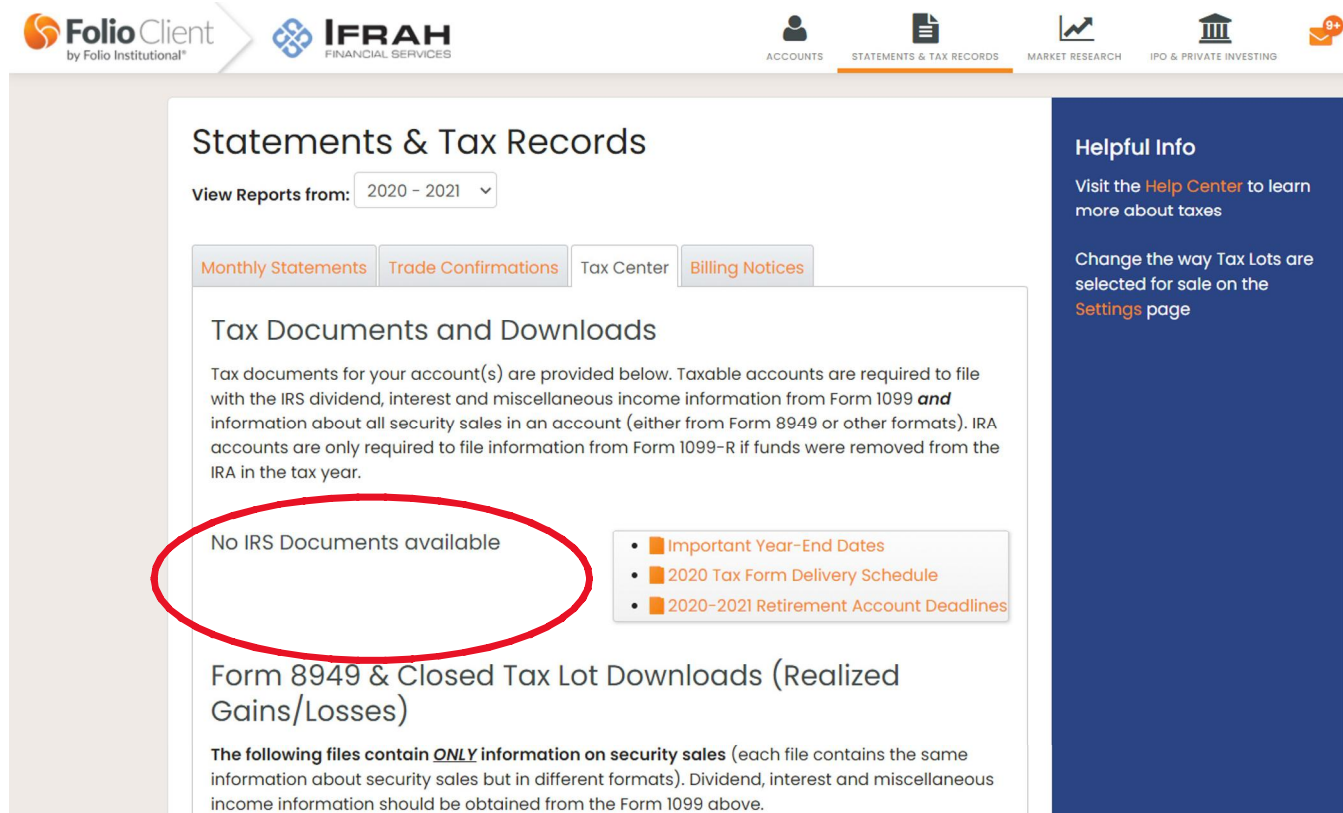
Folio Client
by Folio Institutional®

IFRAH
FINANCIAL SERVICES

ACCOUNTS
STATEMENTS & TAX RECORDS
MARKET RESEARCH
IPO & PRIVATE INVESTING
9+

Statements & Tax Records

View Reports from: 2020 - 2021

Monthly Statements | Trade Confirmations | Tax Center | Billing Notices

Tax Documents and Downloads

Tax documents for your account(s) are provided below. Taxable accounts are required to file with the IRS dividend, interest and miscellaneous income information from Form 1099 ***and*** information about all security sales in an account (either from Form 8949 or other formats). IRA accounts are only required to file information from Form 1099-R if funds were removed from the IRA in the tax year.

No IRS Documents available

- Important Year-End Dates
- 2020 Tax Form Delivery Schedule
- 2020-2021 Retirement Account Deadlines

Form 8949 & Closed Tax Lot Downloads (Realized Gains/Losses)

**The following files contain *ONLY* information on security sales** (each file contains the same information about security sales but in different formats). Dividend, interest and miscellaneous income information should be obtained from the Form 1099 above.

Helpful Info

Visit the Help Center to learn more about taxes

Change the way Tax Lots are selected for sale on the Settings page